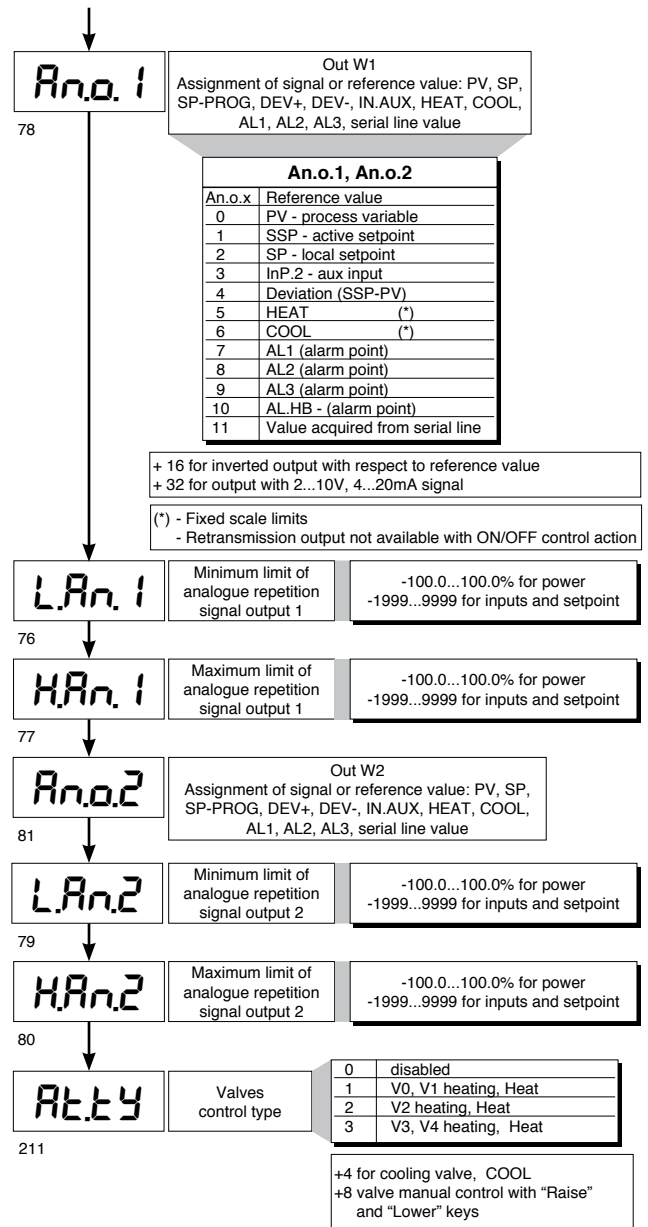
An.o. 1

78

Out W1
Assignment of signal or reference value: PV, SP, SP-PROG, DEV+, DEV-, IN.AUX, HEAT, COOL, AL1, AL2, AL3, serial line value

**An.o.1, An.o.2**

| An.o.x | Reference value |
|---|---|
| 0 | PV - process variable |
| 1 | SSP - active setpoint |
| 2 | SP - local setpoint |
| 3 | InP.2 - aux input |
| 4 | Deviation (SSP-PV) |
| 5 | HEAT (*) |
| 6 | COOL (*) |
| 7 | AL1 (alarm point) |
| 8 | AL2 (alarm point) |
| 9 | AL3 (alarm point) |
| 10 | AL.HB - (alarm point) |
| 11 | Value acquired from serial line |

+ 16 for inverted output with respect to reference value
+ 32 for output with 2...10V, 4...20mA signal

(*) - Fixed scale limits
- Retransmission output not available with ON/OFF control action

L.An. 1

76

Minimum limit of analogue repetition signal output 1

-100.0...100.0% for power
-1999...9999 for inputs and setpoint

H.An. 1

77

Maximum limit of analogue repetition signal output 1

-100.0...100.0% for power
-1999...9999 for inputs and setpoint

An.o.2

81

Out W2
Assignment of signal or reference value: PV, SP, SP-PROG, DEV+, DEV-, IN.AUX, HEAT, COOL, AL1, AL2, AL3, serial line value

L.An.2

79

Minimum limit of analogue repetition signal output 2

-100.0...100.0% for power
-1999...9999 for inputs and setpoint

H.An.2

80

Maximum limit of analogue repetition signal output 2

-100.0...100.0% for power
-1999...9999 for inputs and setpoint

At.ty

211

Valves control type

| 0 | disabled |
|---|---|
| 1 | V0, V1 heating, Heat |
| 2 | V2 heating, Heat |
| 3 | V3, V4 heating, Heat |

+4 for cooling valve, COOL
+8 valve manual control with "Raise" and "Lower" keys